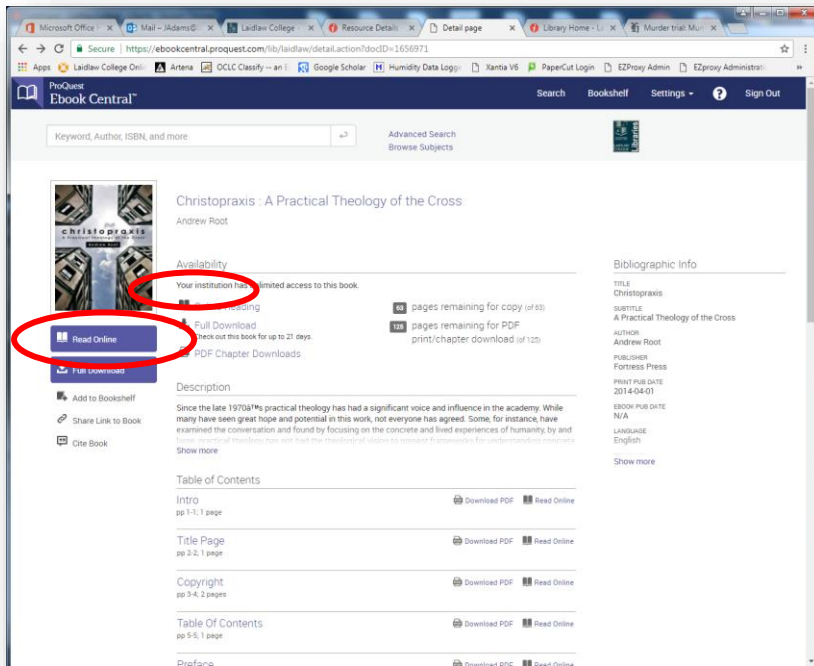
Microsoft Office | × Mail – JAdams@ × Laidlaw College × Resource Details × Detail page × Library Home - L × Murder trial: Mu ×

Secure | https://ebookcentral.proquest.com/lib/laidlaw/detail.action?docID=1656971

Apps Laidlaw College Onli Artena OCLC Classify -- an E Google Scholar Humidity Data Logg Xantia V6 PaperCut Login EZProxy Admin EZproxy Administrati

ProQuest Ebook Central™

Search Bookshelf Settings ?  Sign Out

Keyword, Author, ISBN, and more

Advanced Search
Browse Subjects

Christopraxis : A Practical Theology of the Cross

Andrew Root

Availability

Your institution has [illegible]limited access to this book.

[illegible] Reading

Full Download
Check out this book for up to 21 days.

PDF Chapter Downloads

53 pages remaining for copy (of 53)

125 pages remaining for PDF print/chapter download (of 125)

Read Online

Full Download

Add to Bookshelf

Share Link to Book

Cite Book

Description

Since the late 1970â™s practical theology has had a significant voice and influence in the academy. While many have seen great hope and potential in this work, not everyone has agreed. Some, for instance, have examined the conversation and found by focusing on the concrete and lived experiences of humanity, by and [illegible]

Show more

Table of Contents

Intro
pp 1-1, 1 page

Download PDF Read Online

Title Page
pp 2-2, 1 page

Download PDF Read Online

Copyright
pp 3-4, 2 pages

Download PDF Read Online

Table Of Contents
pp 5-5, 1 page

Download PDF Read Online

Preface

Download PDF Read Online

Bibliographic Info

TITLE
Christopraxis

SUBTITLE
A Practical Theology of the Cross

AUTHOR
Andrew Root

PUBLISHER
Fortress Press

PRINT PUB DATE
2014-04-01

EBOOK PUB DATE
N/A

LANGUAGE
English

Show more